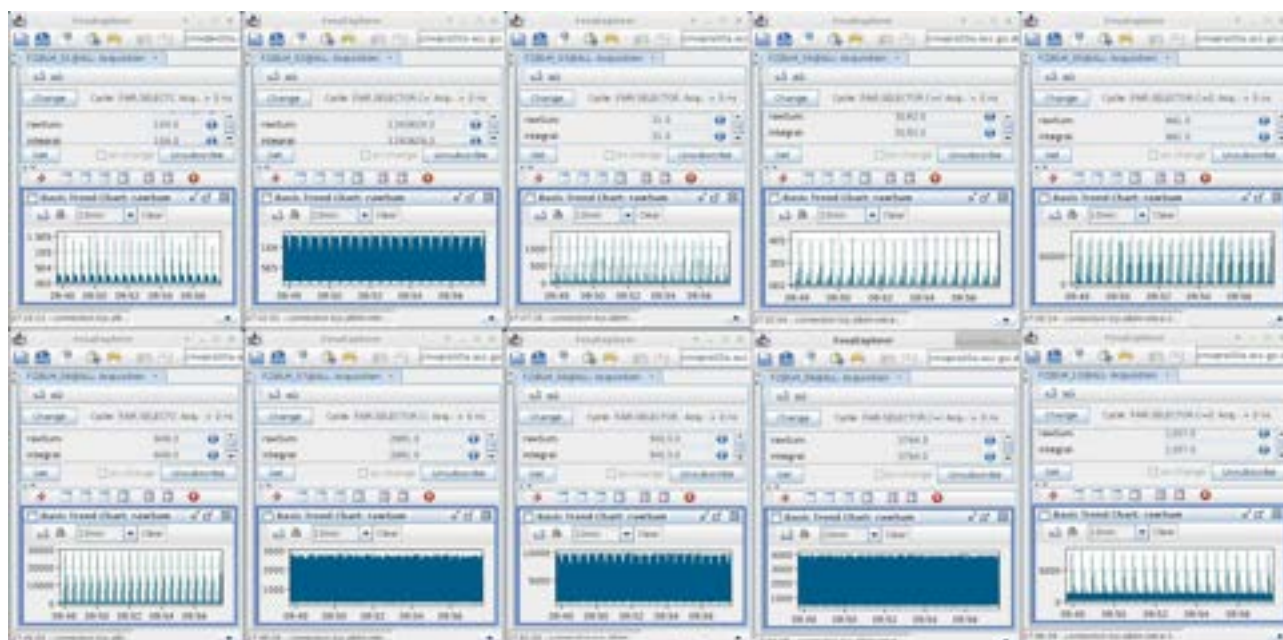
Basic Trend Chart: rawSum

09:48 09:50 09:52 09:54 09:56

Basic Trend Chart: rawSum

09:48 09:50 09:52 09:54 09:56

Basic Trend Chart: rawSum

09:48 09:50 09:52 09:54 09:56

Basic Trend Chart: rawSum

09:48 09:50 09:52 09:54 09:56

Basic Trend Chart: rawSum

09:48 09:50 09:52 09:54 09:56

Basic Trend Chart: rawSum

09:48 09:50 09:52 09:54 09:56

Basic Trend Chart: rawSum

09:48 09:50 09:52 09:54 09:56

Basic Trend Chart: rawSum

09:48 09:50 09:52 09:54 09:56

Basic Trend Chart: rawSum

09:48 09:50 09:52 09:54 09:56

Basic Trend Chart: rawSum

09:48 09:50 09:52 09:54 09:56